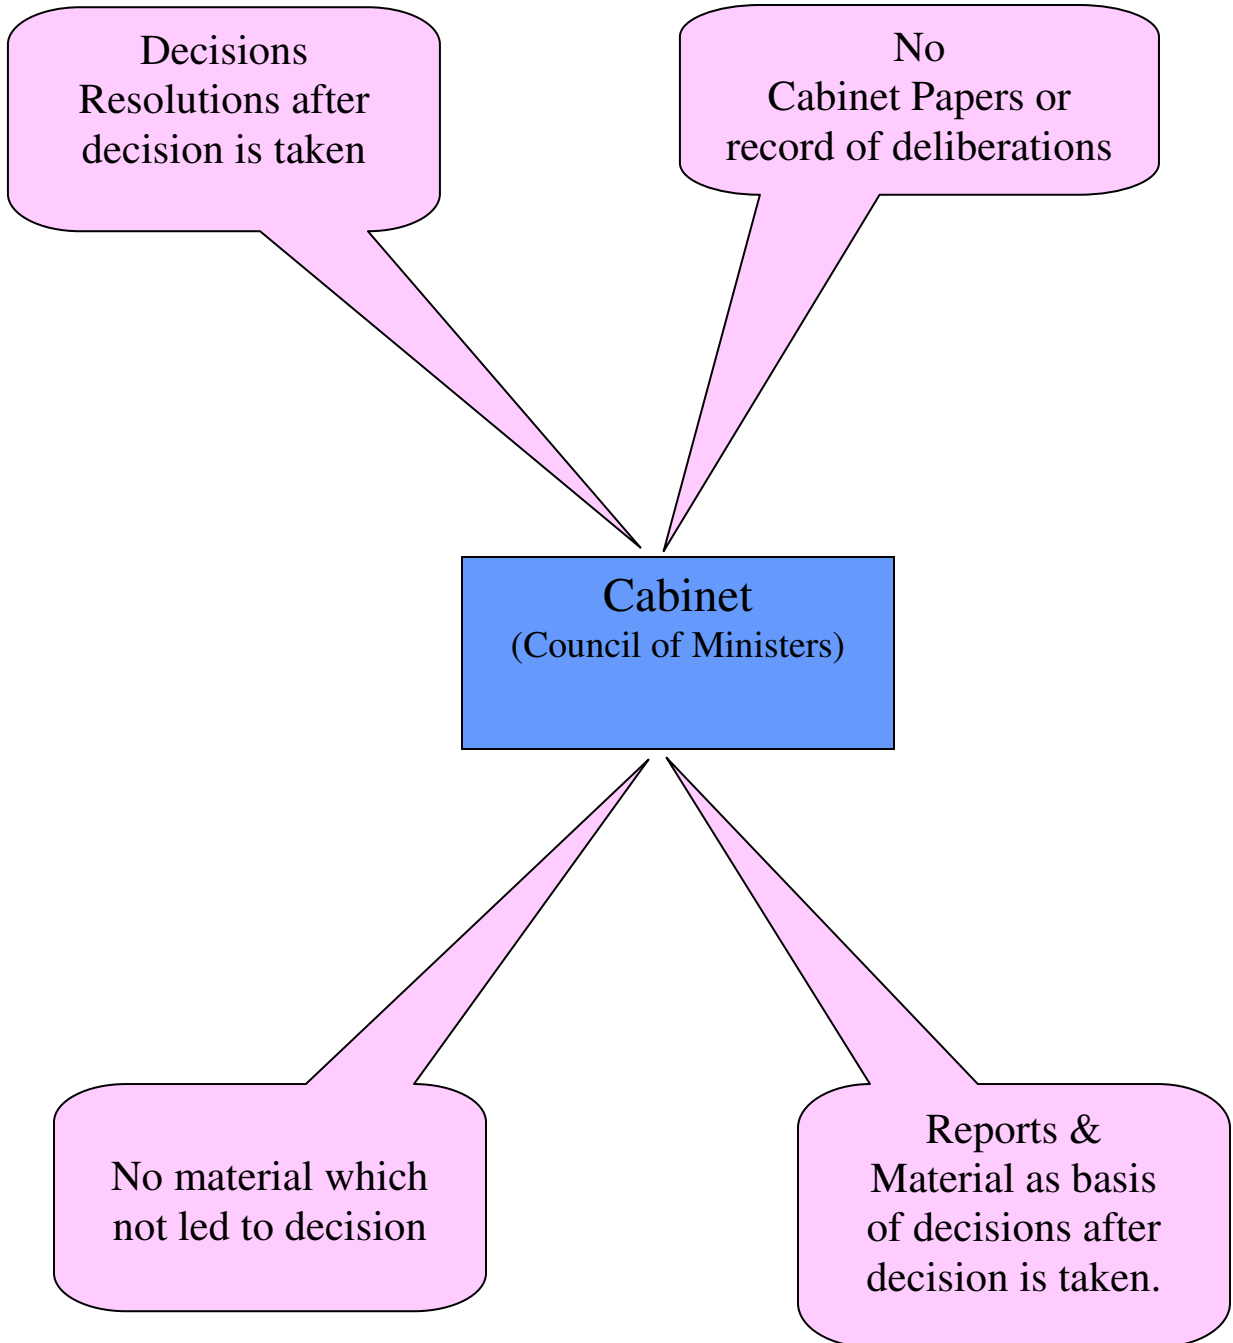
Decisions
Resolutions after decision is taken

No
Cabinet Papers or record of deliberations

Cabinet
(Council of Ministers)

No material which not led to decision

Reports &
Material as basis of decisions after decision is taken.